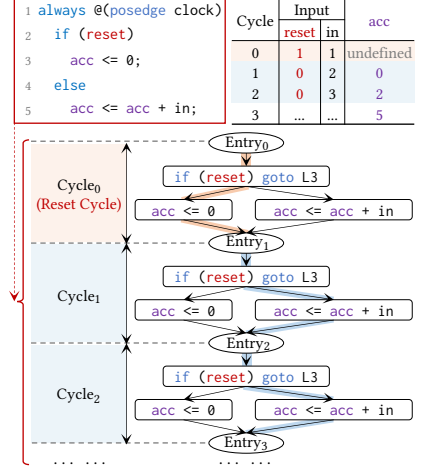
1 always @(posedge clock)
2 if (reset)
3 acc <= 0;
4 else
5 acc <= acc + in;

| Cycle | Input reset | Input in | acc |
|---|---|---|---|
| 0 | 1 | 1 | undefined |
| 1 | 0 | 2 | 0 |
| 2 | 0 | 3 | 2 |
| 3 | ... | ... | 5 |

Cycle$_0$
(Reset Cycle)

Cycle$_1$

Cycle$_2$

Entry$_0$
if (reset) goto L3
acc <= 0
acc <= acc + in
Entry$_1$
if (reset) goto L3
acc <= 0
acc <= acc + in
Entry$_2$
if (reset) goto L3
acc <= 0
acc <= acc + in
Entry$_3$

... ...
... ...